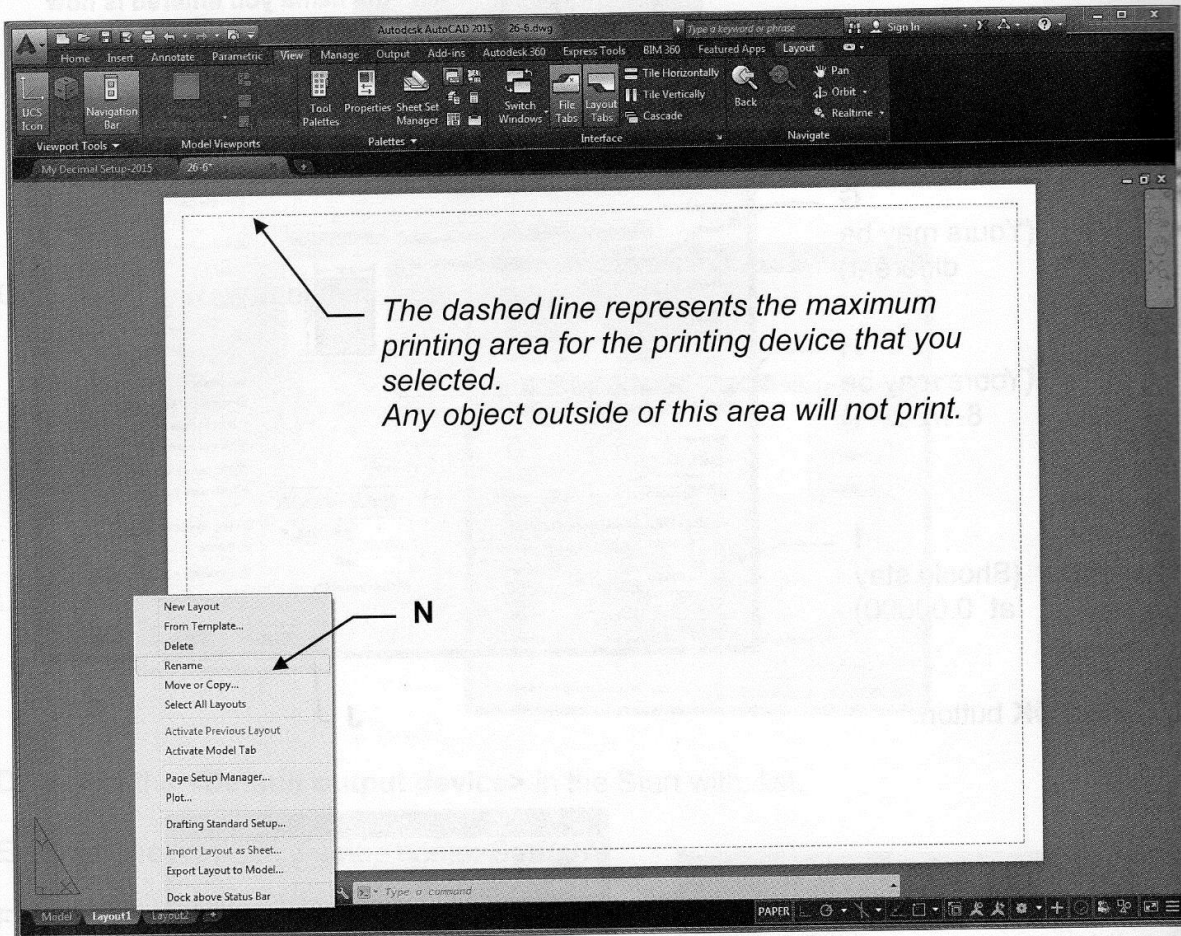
Autodesk AutoCAD 2015   26-6.dwg

Type a keyword or phrase

Sign In

Home   Insert   Annotate   Parametric   View   Manage   Output   Add-ins   Autodesk 360   Express Tools   BIM 360   Featured Apps   Layout

UCS Icon   Navigation Bar

Viewport Tools   Model Viewports

Tool Palettes   Properties   Sheet Set Manager

Palettes

Switch Windows   File Tabs   Layout Tabs

Tile Horizontally
Tile Vertically
Cascade

Interface

Back

Pan
Orbit
Realtime

Navigate

My Decimal Setup-2015   26-6*

The dashed line represents the maximum printing area for the printing device that you selected.
Any object outside of this area will not print.

N

New Layout
From Template...
Delete
Rename
Move or Copy...
Select All Layouts
Activate Previous Layout
Activate Model Tab
Page Setup Manager...
Plot...
Drafting Standard Setup...
Import Layout as Sheet...
Export Layout to Model...
Dock above Status Bar

Type a command

Model   Layout1   Layout2

PAPER